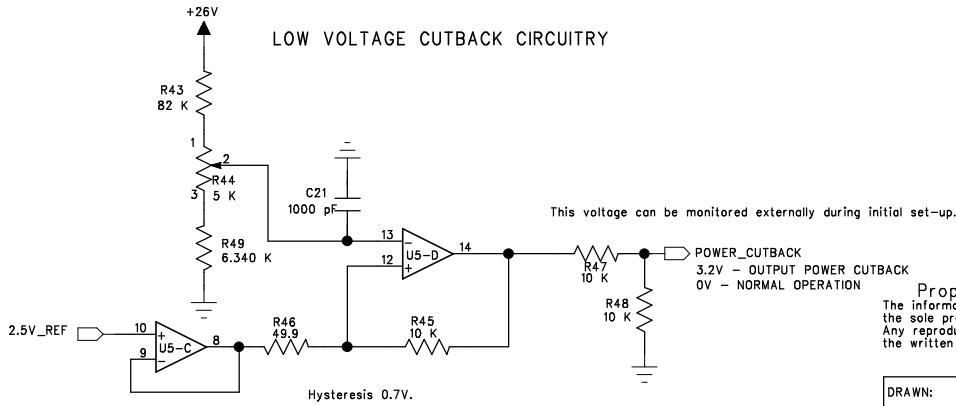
+26V

LOW VOLTAGE CUTBACK CIRCUITRY

R43
82 K

1
2
R44
3
5 K

R49
6.340 K

C21
1000 pF

This voltage can be monitored externally during initial set-up.

13
−
U5-D
+
12
14

R47
10 K

POWER_CUTBACK
3.2V − OUTPUT POWER CUTBACK
0V − NORMAL OPERATION

R48
10 K

Prop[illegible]
The informa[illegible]
the sole pr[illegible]
Any reprodu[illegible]
the written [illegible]

2.5V_REF
10
+
U5-C
9
−
8

R46
49.9

R45
10 K

Hysteresis 0.7V.

DRAWN: